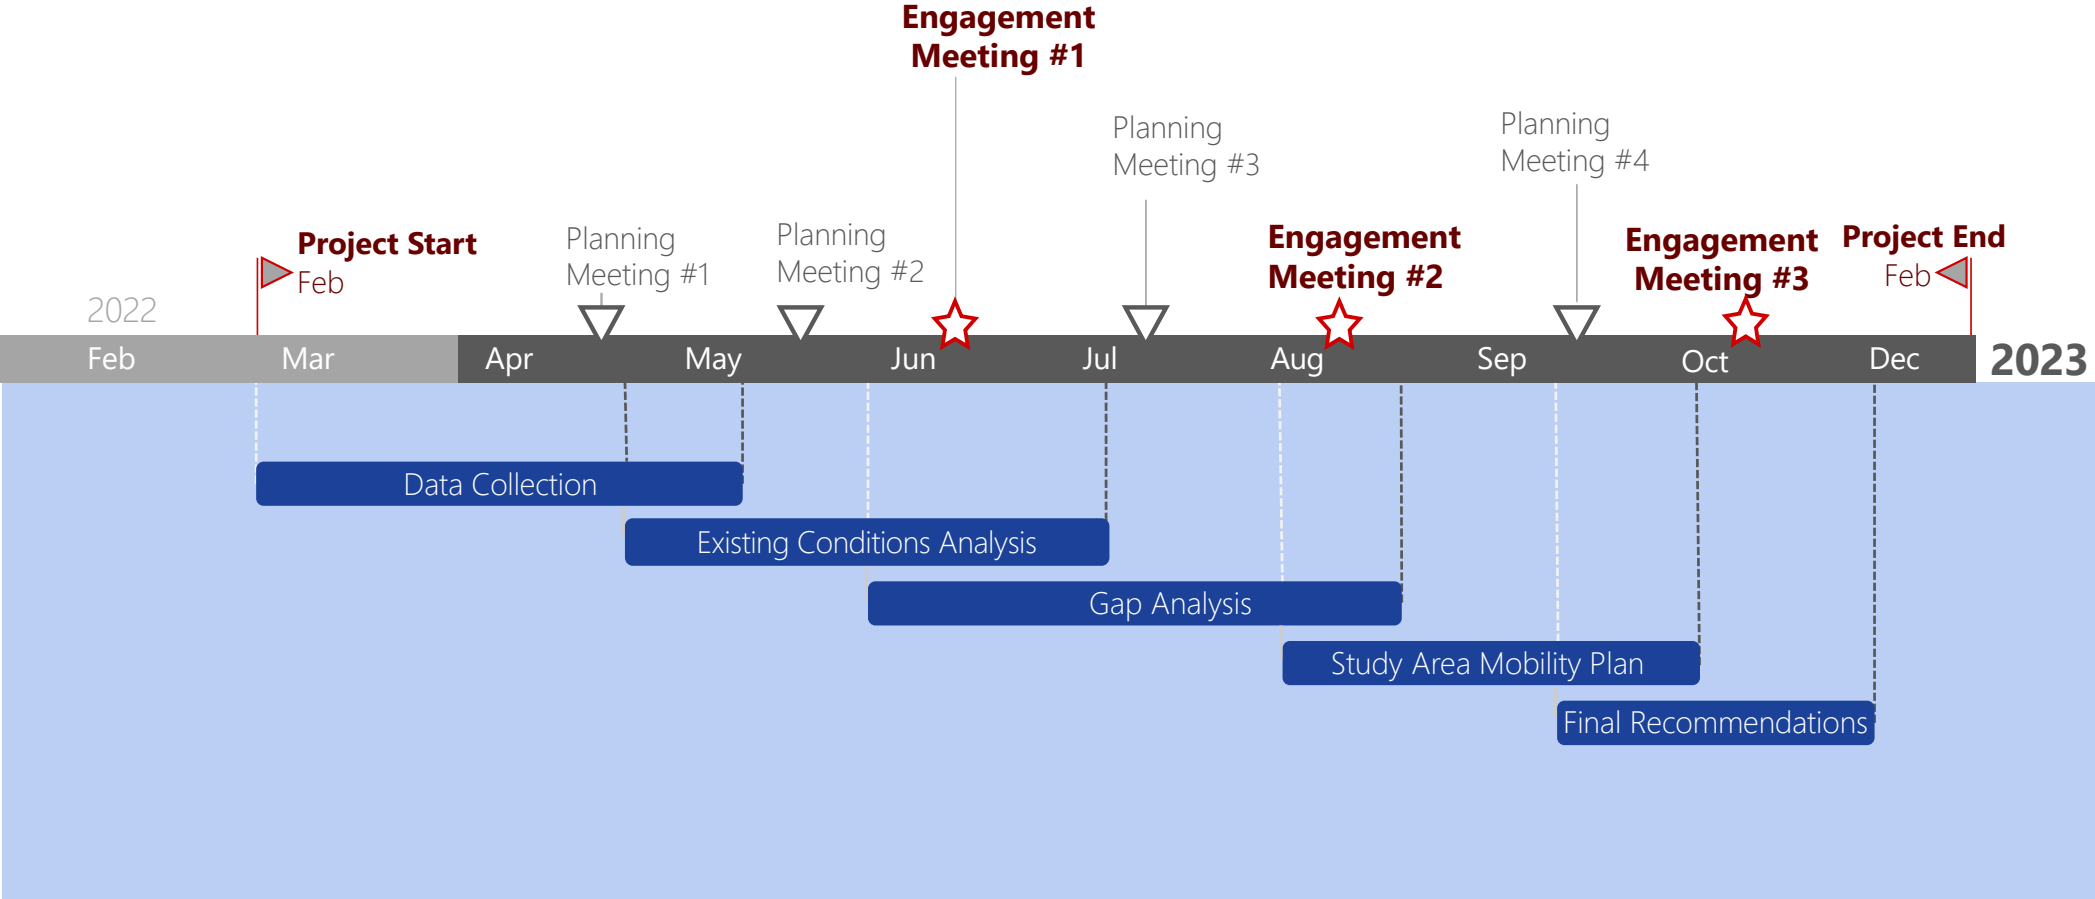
Engagement Meeting #1

Planning Meeting #3

Planning Meeting #4

Project Start
Feb

2022

Planning Meeting #1

Planning Meeting #2

Engagement Meeting #2

Engagement Meeting #3

Project End
Feb

Feb Mar Apr May Jun Jul Aug Sep Oct Dec 2023

Data Collection

Existing Conditions Analysis

Gap Analysis

Study Area Mobility Plan

Final Recommendations